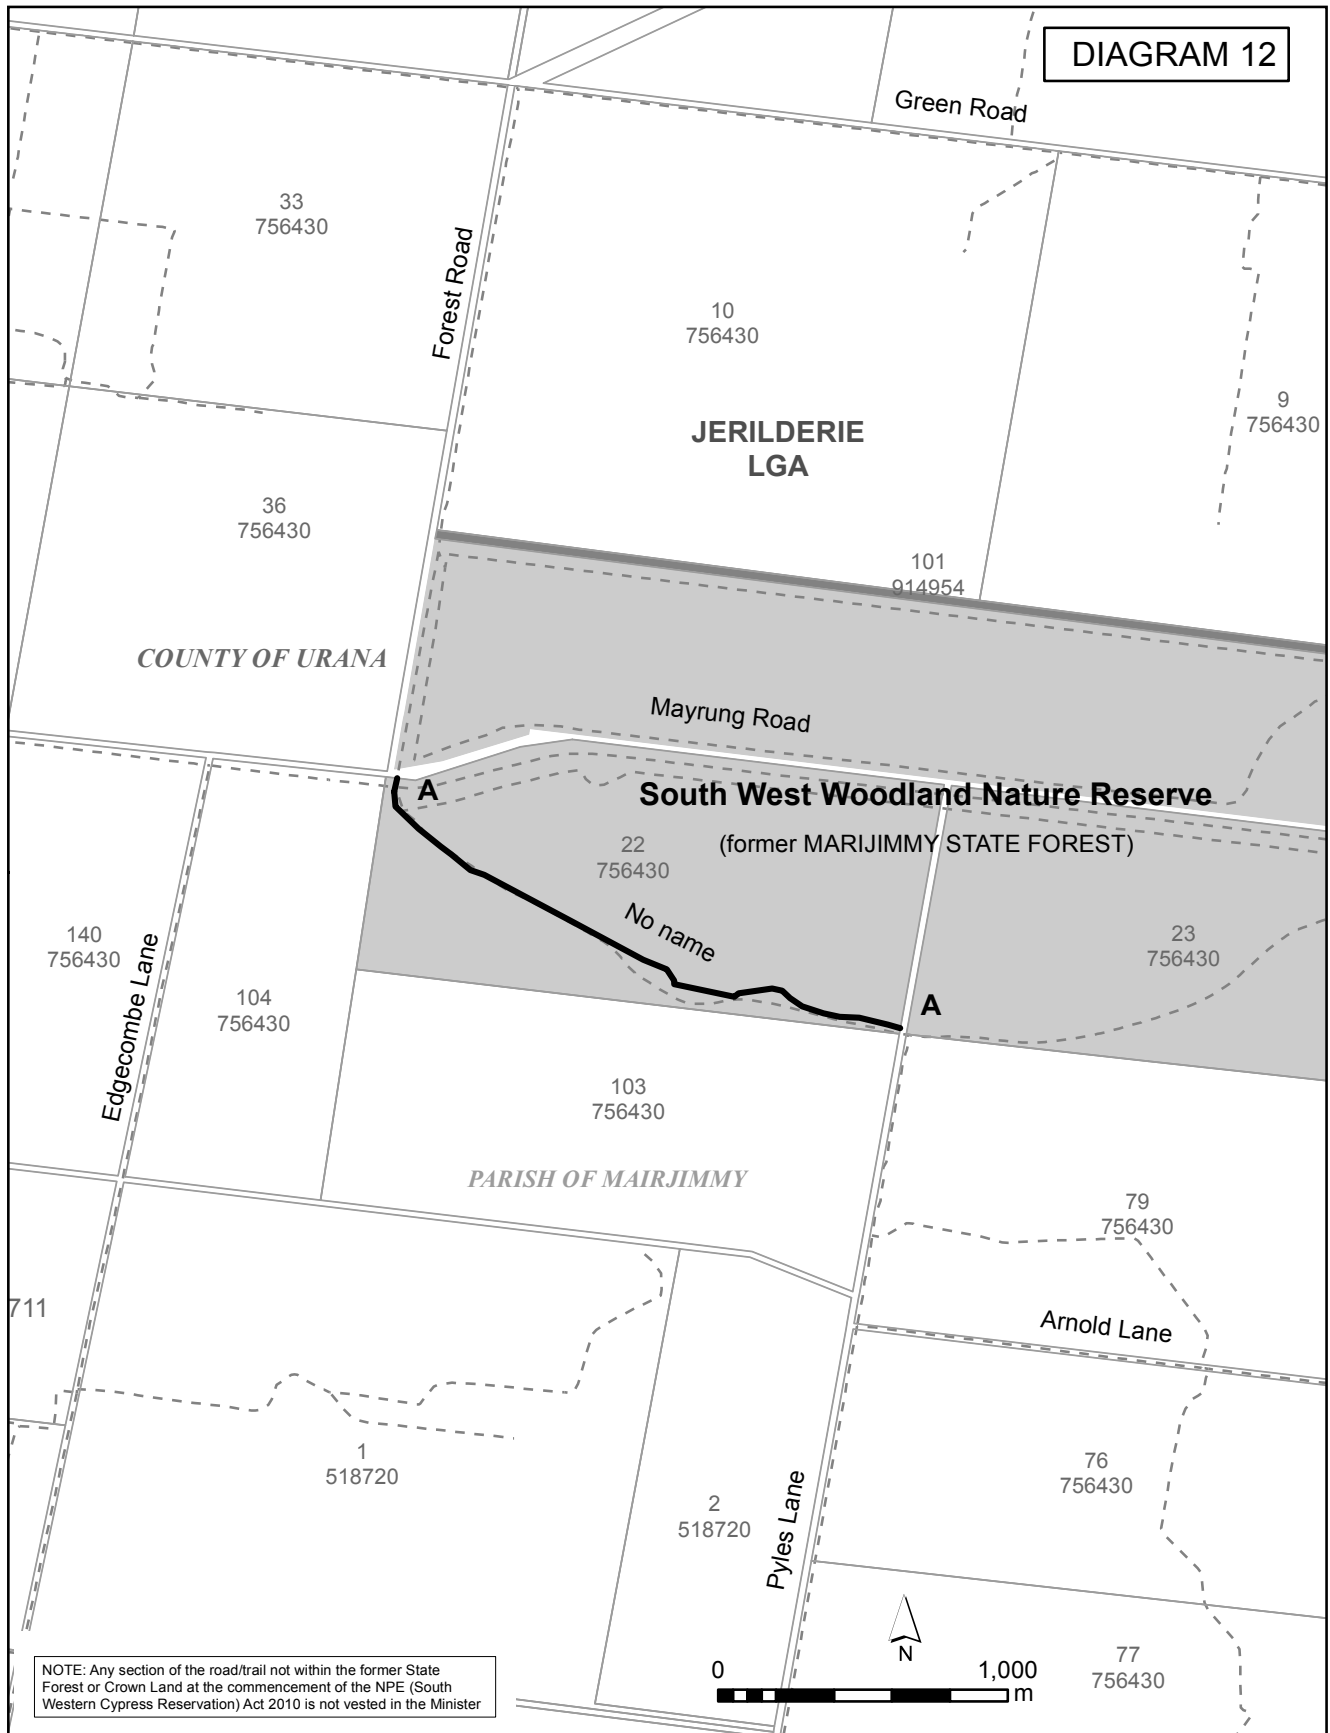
DIAGRAM 12

Green Road

33
756430

Forest Road

10
756430

9
756430

JERILDERIE
LGA

36
756430

101
914954

COUNTY OF URANA

Mayrung Road

A

South West Woodland Nature Reserve

(former MARIJIMMY STATE FOREST)

22
756430

No name

140
756430

Edgecombe Lane

104
756430

23
756430

A

103
756430

PARISH OF MAIRJIMMY

79
756430

711

Arnold Lane

1
518720

76
756430

2
518720

Pyles Lane

N

0

1,000
m

77
756430

NOTE: Any section of the road/trail not within the former State Forest or Crown Land at the commencement of the NPE (South Western Cypress Reservation) Act 2010 is not vested in the Minister